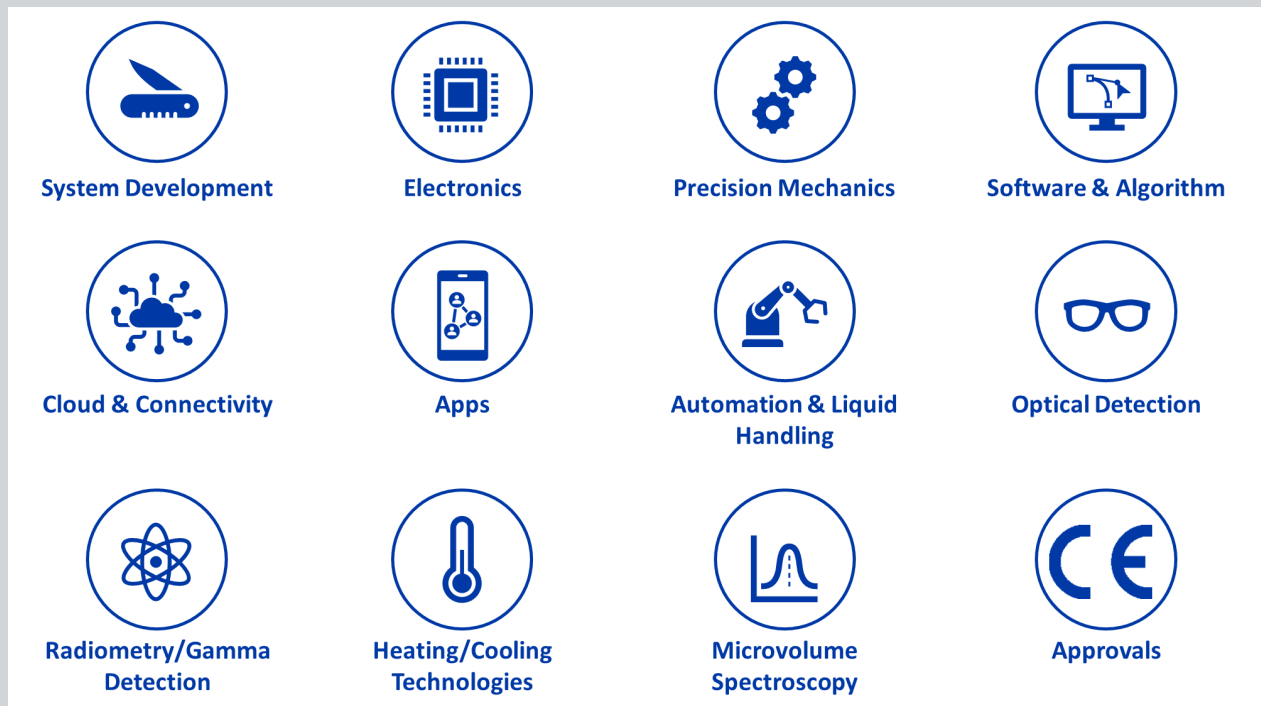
System Development

Electronics

Precision Mechanics

Software & Algorithm

Cloud & Connectivity

Apps

Automation & Liquid Handling

Optical Detection

Radiometry/Gamma Detection

Heating/Cooling Technologies

Microvolume Spectroscopy

CE

Approvals